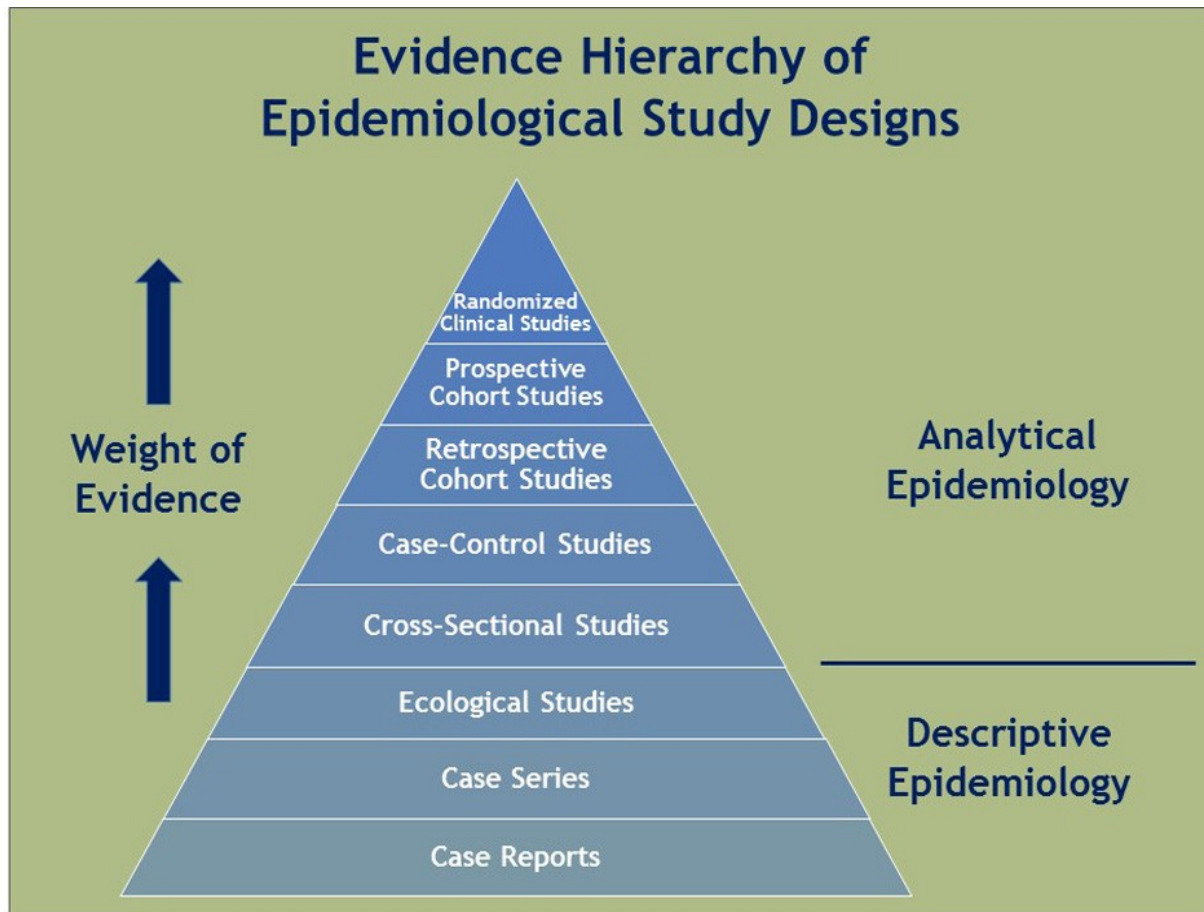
Evidence Hierarchy of Epidemiological Study Designs

Weight of Evidence

Randomized Clinical Studies

Prospective Cohort Studies

Retrospective Cohort Studies

Case-Control Studies

Cross-Sectional Studies

Ecological Studies

Case Series

Case Reports

Analytical Epidemiology

Descriptive Epidemiology